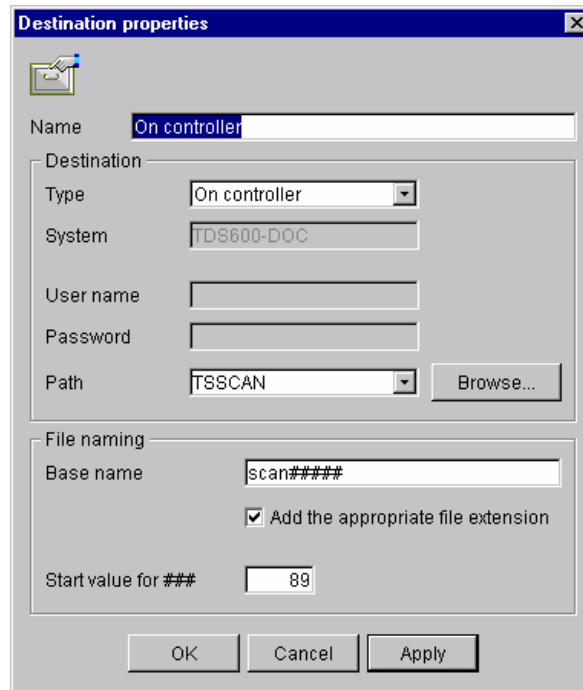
Destination properties

Name On controller

Destination

Type On controller

System TDS600-DOC

User name

Password

Path TSSCAN Browse...

File naming

Base name scan#####

Add the appropriate file extension

Start value for ### 89

OK Cancel Apply